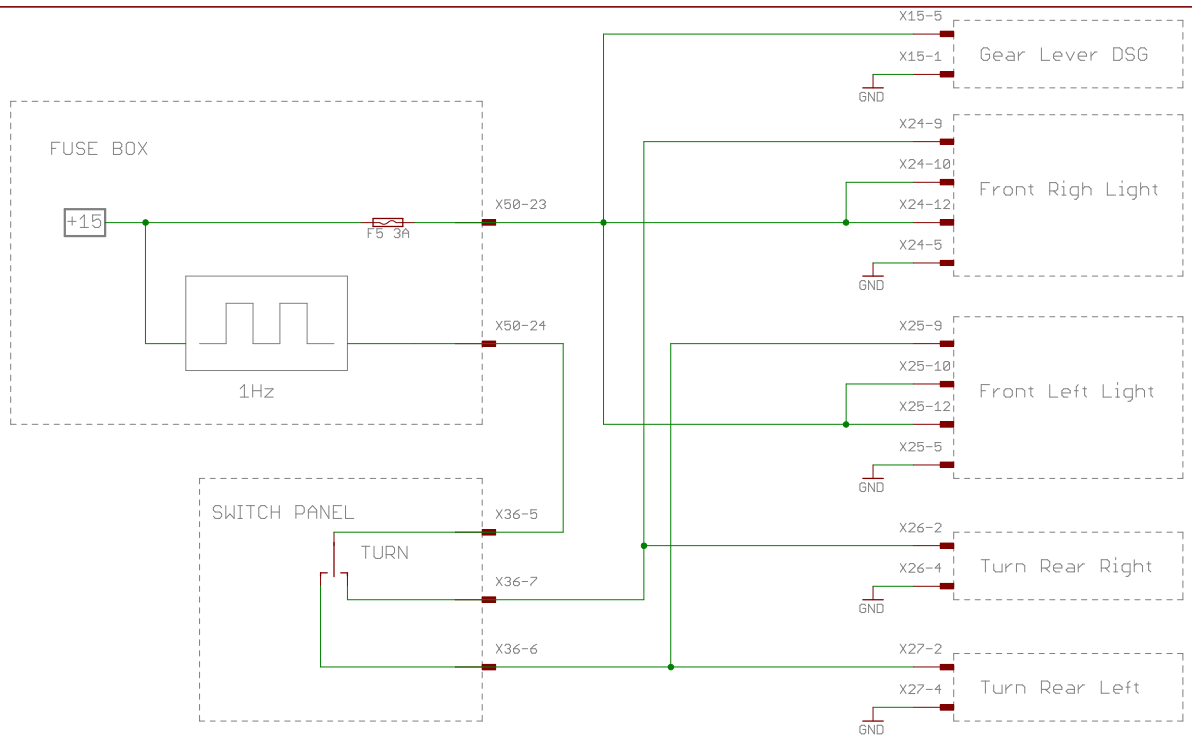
X15-5
X15-1
Gear Lever DSG
GND

FUSE BOX
+15
F5 3A
X50-23
1Hz
X50-24

X24-9
X24-10
X24-12
X24-5
Front Righ Light
GND

X25-9
X25-10
X25-12
X25-5
Front Left Light
GND

SWITCH PANEL
TURN
X36-5
X36-7
X36-6

X26-2
X26-4
Turn Rear Right
GND

X27-2
X27-4
Turn Rear Left
GND